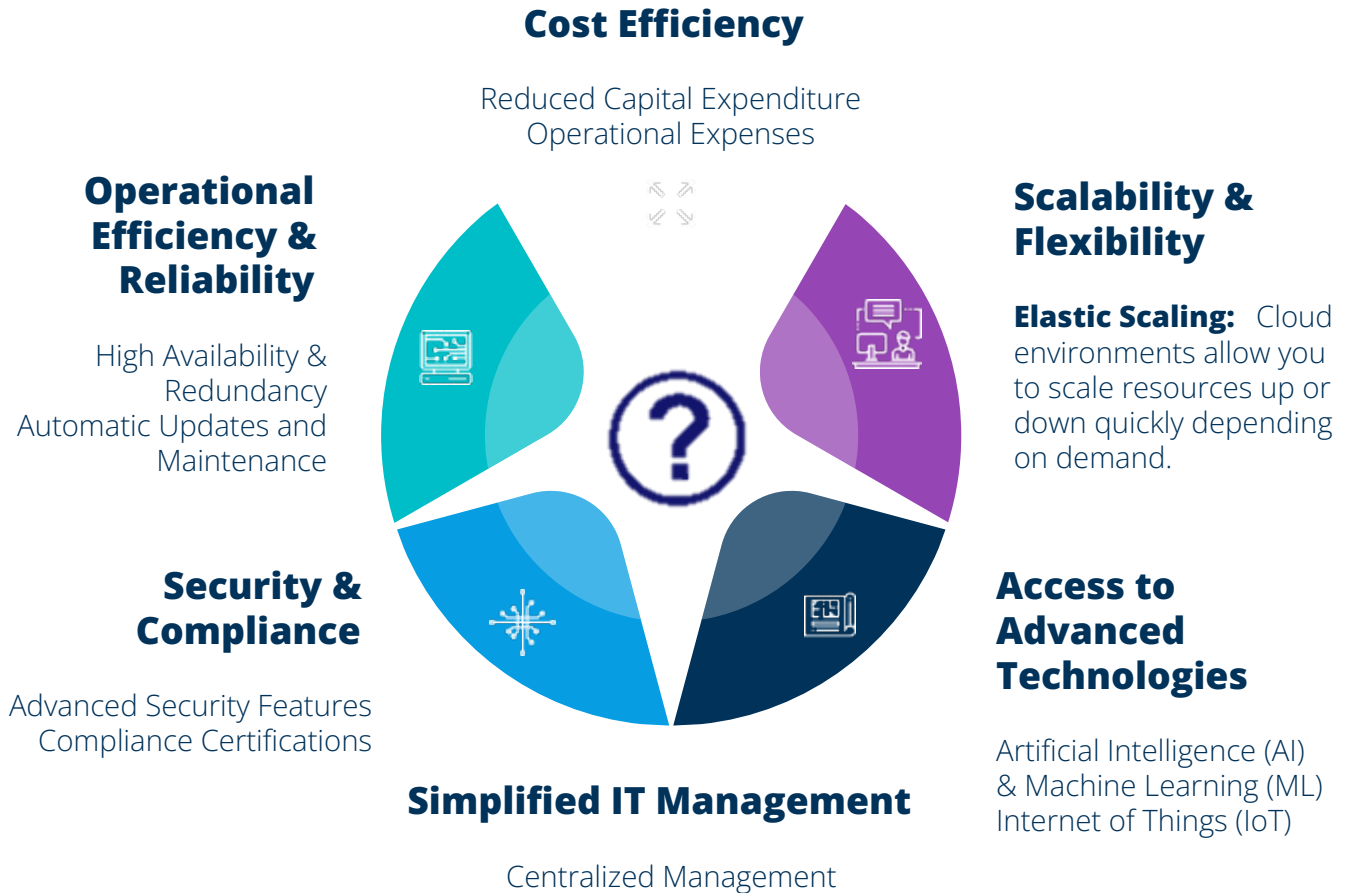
Cost Efficiency

Reduced Capital Expenditure
Operational Expenses

Operational Efficiency & Reliability

High Availability & Redundancy
Automatic Updates and Maintenance

Scalability & Flexibility

**Elastic Scaling:** Cloud environments allow you to scale resources up or down quickly depending on demand.

Security & Compliance

Advanced Security Features
Compliance Certifications

Access to Advanced Technologies

Artificial Intelligence (AI) & Machine Learning (ML)
Internet of Things (IoT)

Simplified IT Management

Centralized Management